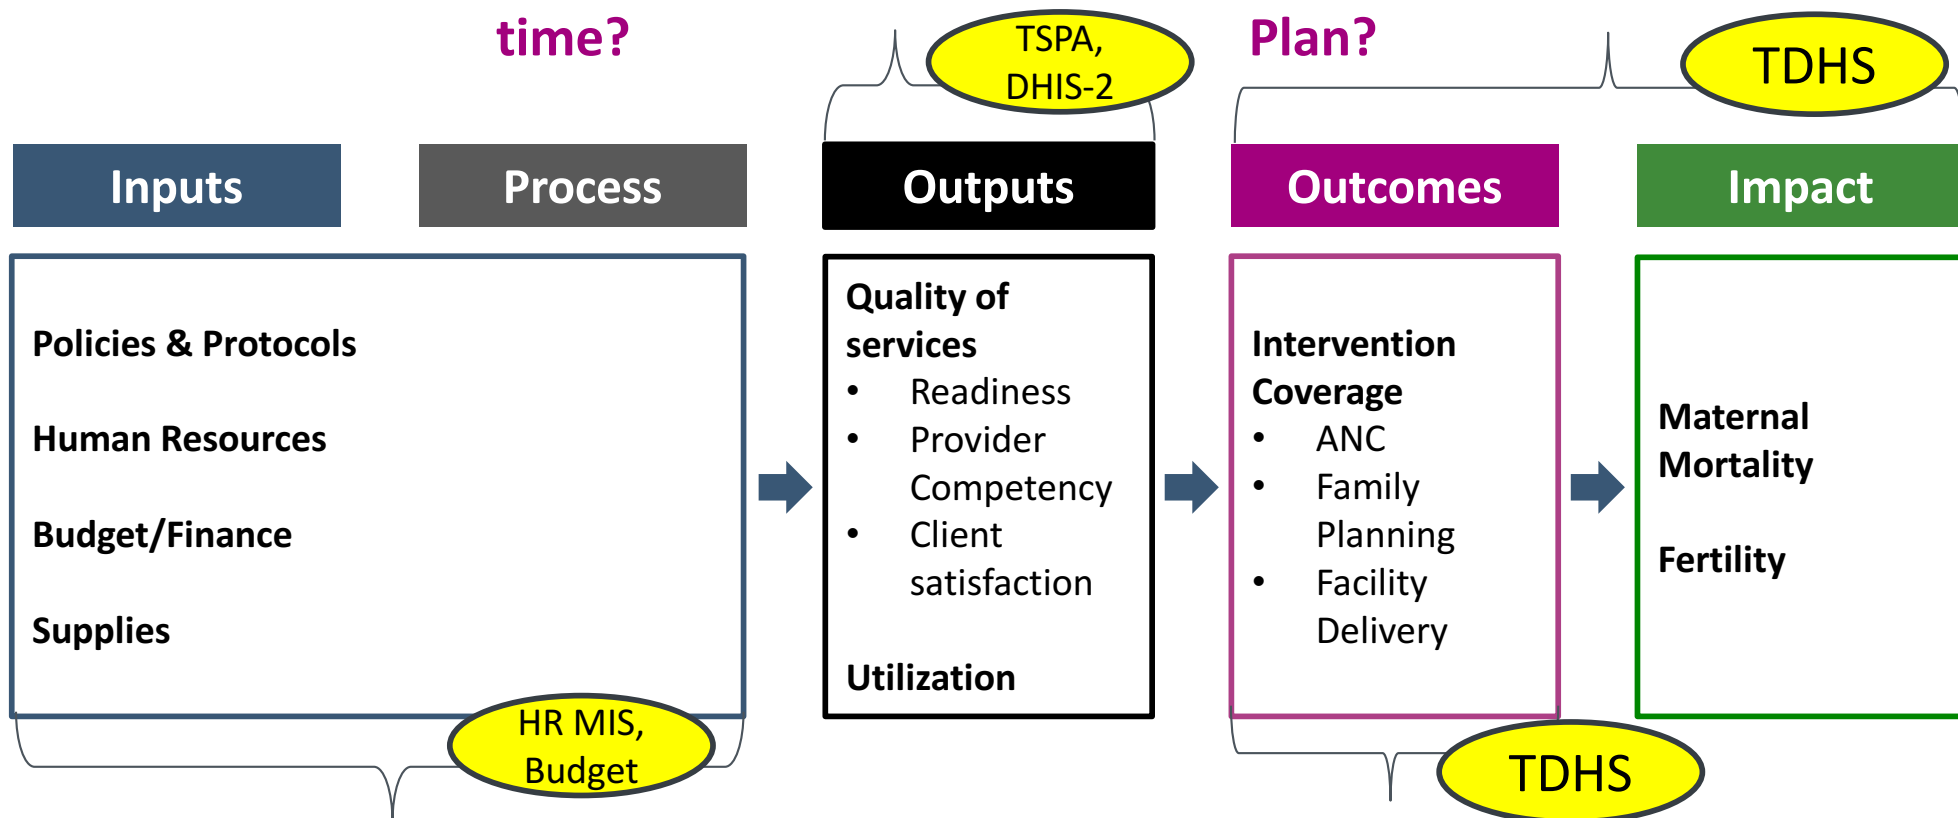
time?

TSPA, DHIS-2

Plan?

TDHS

Inputs

Process

Outputs

Outcomes

Impact

Policies & Protocols

Human Resources

Budget/Finance

Supplies

Quality of services
- Readiness
- Provider Competency
- Client satisfaction

Utilization

Intervention Coverage
- ANC
- Family Planning
- Facility Delivery

Maternal Mortality

Fertility

HR MIS, Budget

TDHS